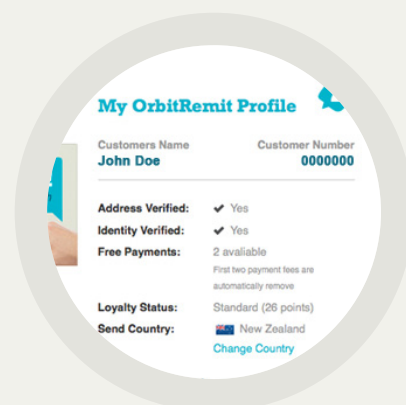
My OrbitRemit Profile

Customers Name
John Doe

Customer Number
0000000

Address Verified: ✔ Yes
Identity Verified: ✔ Yes
Free Payments: 2 avaliable
First two payment fees are automatically remove
Loyalty Status: Standard (26 points)
Send Country: New Zealand
Change Country